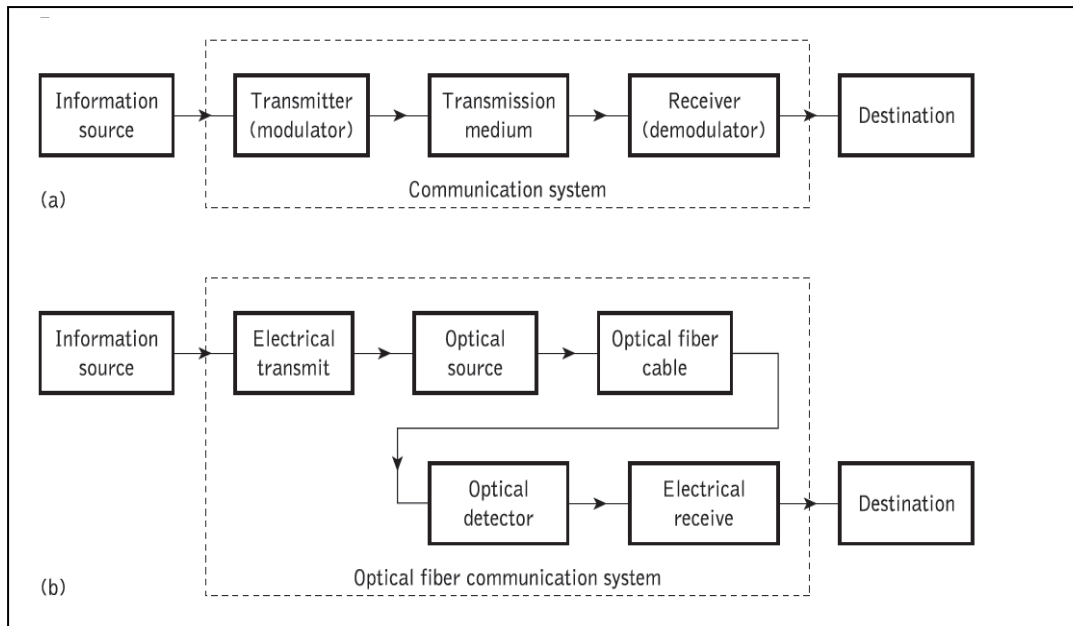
Information source

Transmitter (modulator)

Transmission medium

Receiver (demodulator)

Destination

Communication system

(a)

Information source

Electrical transmit

Optical source

Optical fiber cable

Optical detector

Electrical receive

Destination

(b)

Optical fiber communication system